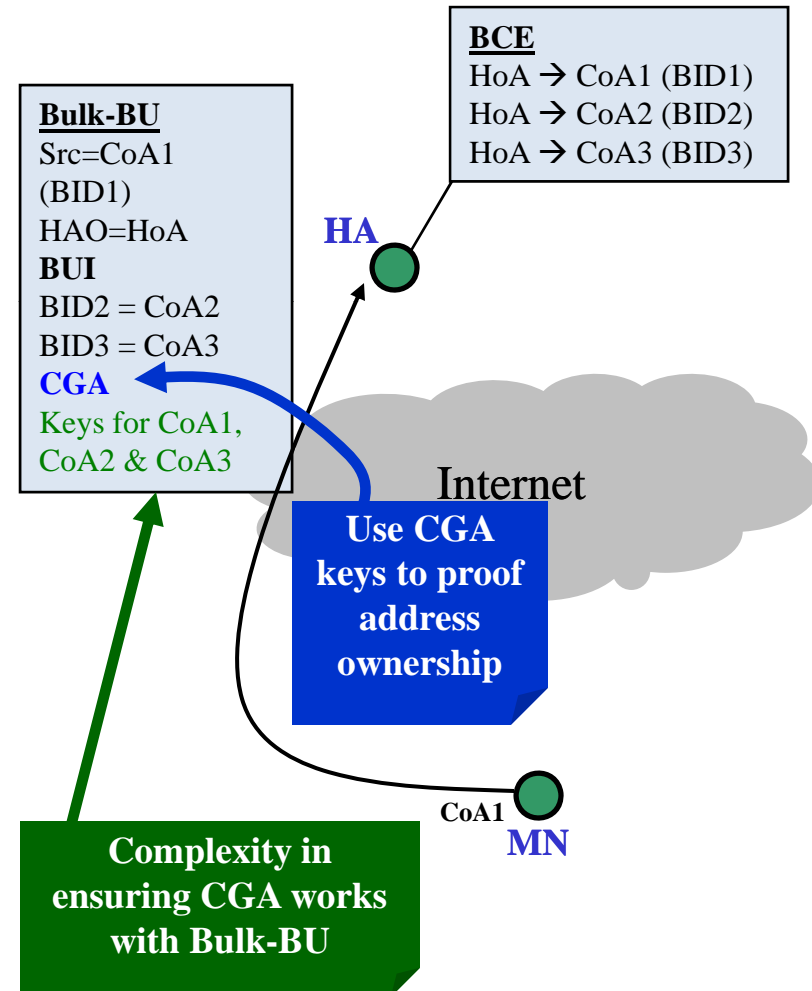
BCE
HoA → CoA1 (BID1)
HoA → CoA2 (BID2)
HoA → CoA3 (BID3)

Bulk-BU
Src=CoA1 (BID1)
HAO=HoA
BUI
BID2 = CoA2
BID3 = CoA3
CGA
Keys for CoA1, CoA2 & CoA3

HA

Internet

Use CGA keys to proof address ownership

CoA1

MN

Complexity in ensuring CGA works with Bulk-BU